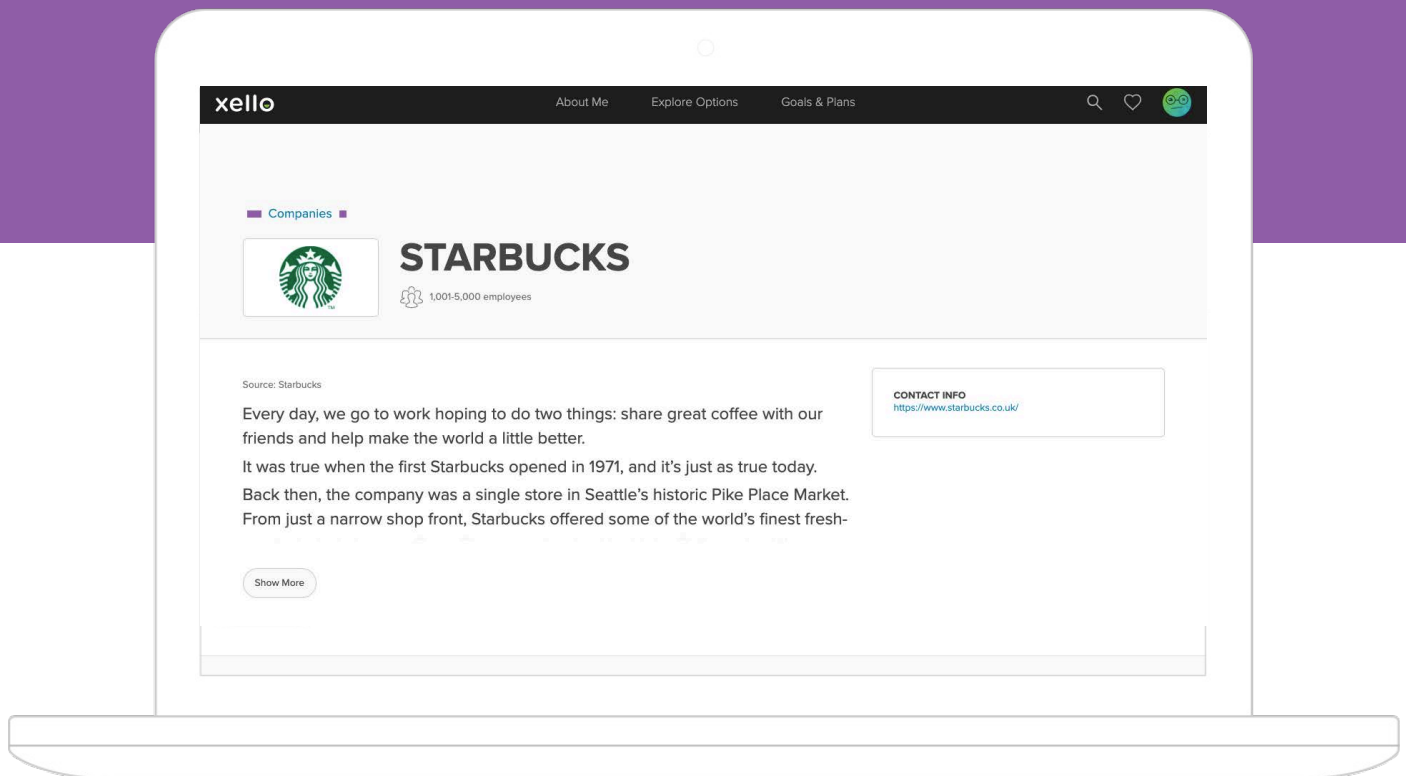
xello

About Me Explore Options Goals & Plans

Companies

STARBUCKS

1,001-5,000 employees

Source: Starbucks

Every day, we go to work hoping to do two things: share great coffee with our friends and help make the world a little better.

It was true when the first Starbucks opened in 1971, and it's just as true today. Back then, the company was a single store in Seattle's historic Pike Place Market. From just a narrow shop front, Starbucks offered some of the world's finest fresh-

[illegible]

Show More

CONTACT INFO
https://www.starbucks.co.uk/